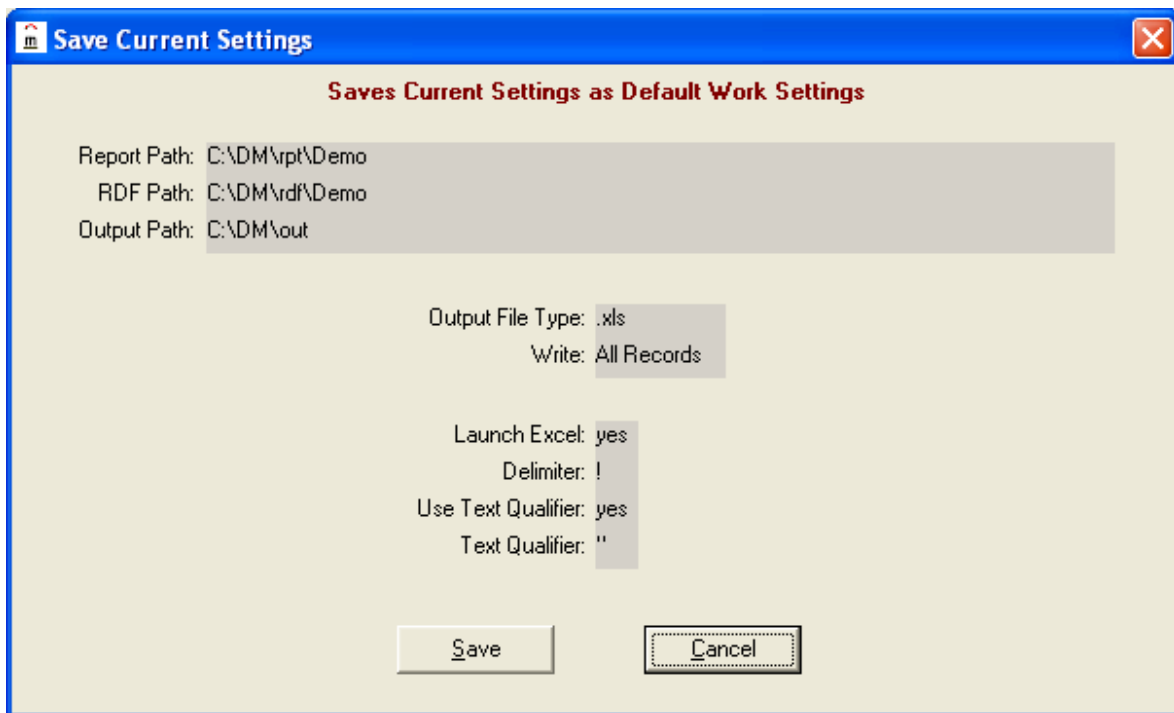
Save Current Settings

Saves Current Settings as Default Work Settings

Report Path: C:\DM\rpt\Demo
RDF Path: C:\DM\rdf\Demo
Output Path: C:\DM\out

Output File Type: .xls
Write: All Records

Launch Excel: yes
Delimiter: !
Use Text Qualifier: yes
Text Qualifier: "

Save

Cancel